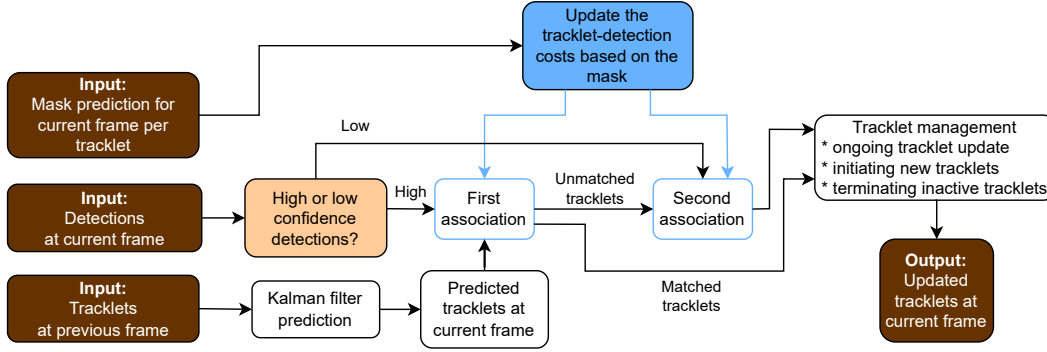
Update the tracklet-detection costs based on the mask

Input:
Mask prediction for current frame per tracklet

Low

Input:
Detections at current frame

High or low confidence detections?

High

First association

Unmatched tracklets

Second association

Tracklet management
* ongoing tracklet update
* initiating new tracklets
* terminating inactive tracklets

Input:
Tracklets at previous frame

Kalman filter prediction

Predicted tracklets at current frame

Matched tracklets

Output:
Updated tracklets at current frame